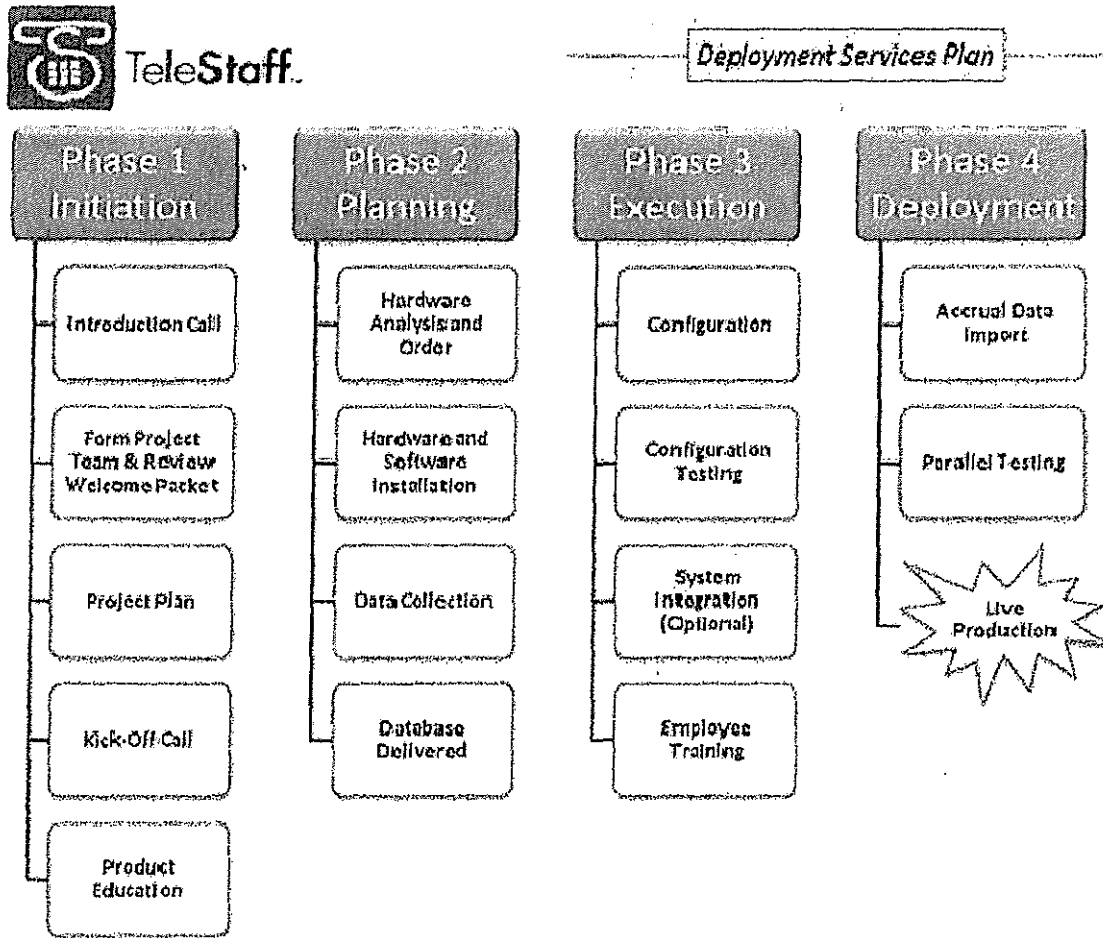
TeleStaff.

Deployment Services Plan

Phase 1 Initiation

Introduction Call

Form Project Team & Review Welcome Packet

Project Plan

Kick-Off Call

Product Education

Phase 2 Planning

Hardware Analysis and Order

Hardware and Software Installation

Data Collection

Database Delivered

Phase 3 Execution

Configuration

Configuration Testing

System Integration (Optional)

Employee Training

Phase 4 Deployment

Accrual Data Import

Parallel Testing

Live Production